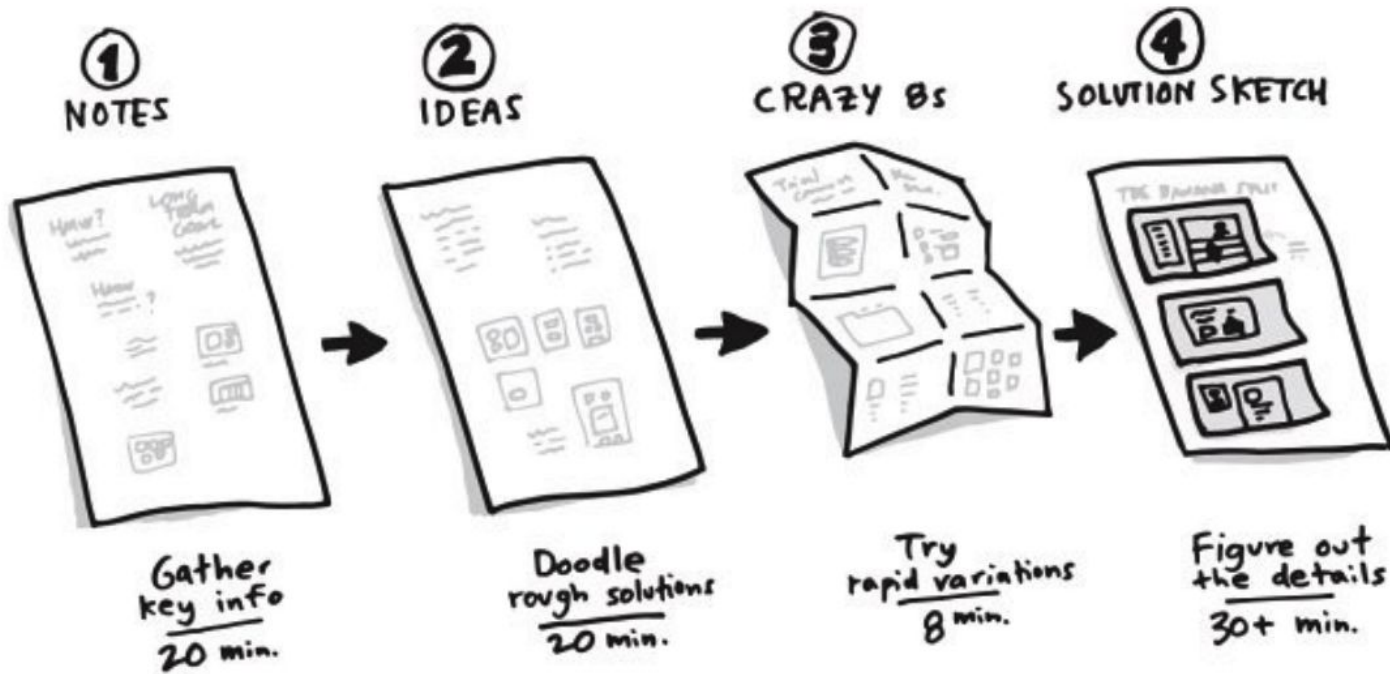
① NOTES

② IDEAS

③ CRAZY 8s

④ SOLUTION SKETCH

HOW? LONG TERM GOAL

HOW ?

Gather key info
20 min.

Doodle rough solutions
20 min.

Try rapid variations
8 min.

THE BANANA SPLIT

Figure out the details
30+ min.